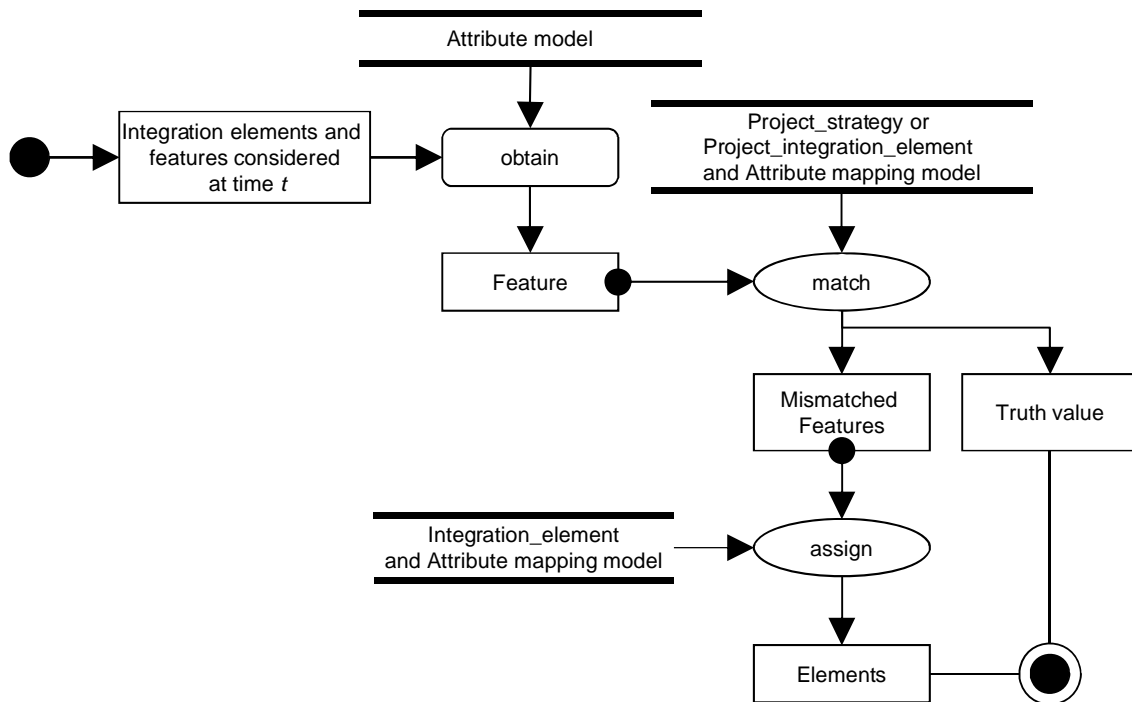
Attribute model

Integration elements and features considered at time $t$

obtain

Project_strategy or Project_integration_element and Attribute mapping model

Feature

match

Mismatched Features

Truth value

Integration_element and Attribute mapping model

assign

Elements